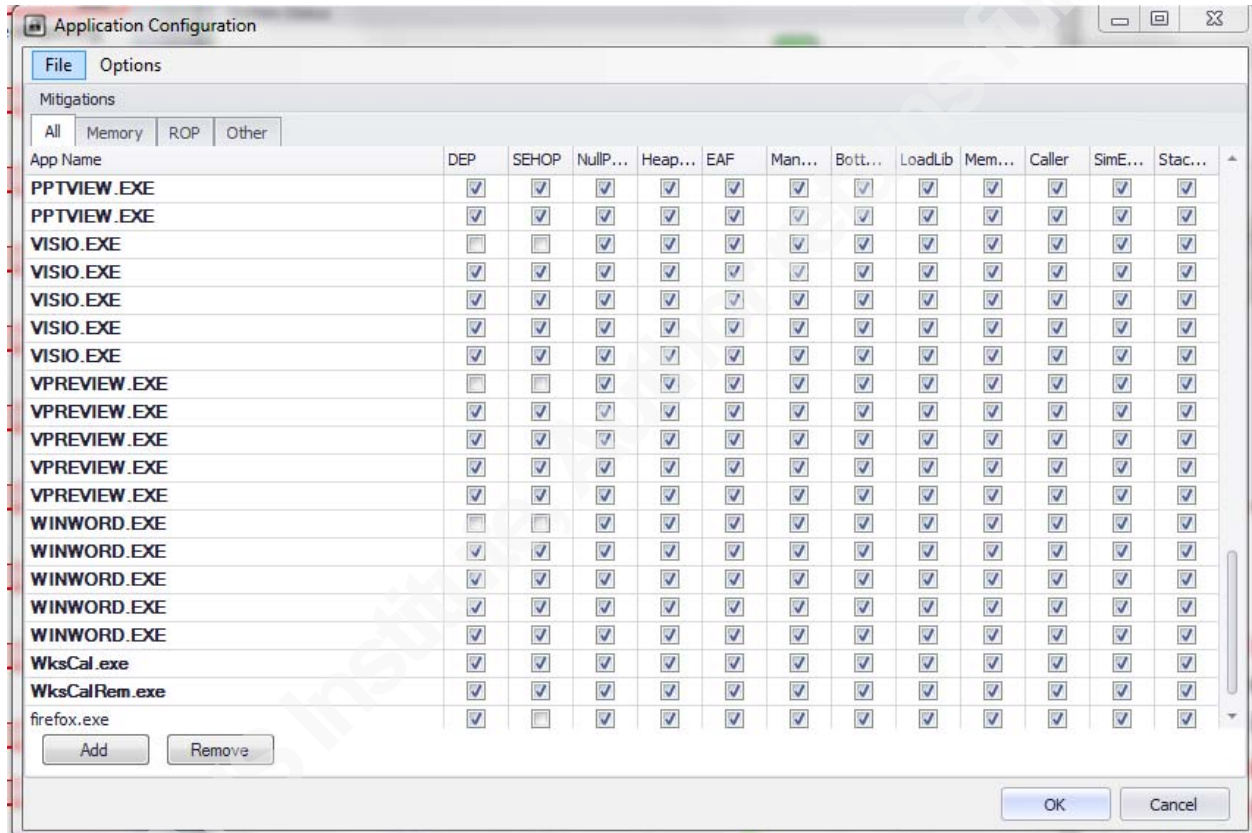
Application Configuration

File Options

Mitigations

All Memory ROP Other

| App Name | DEP | SEHOP | NullP... | Heap... | EAF | Man... | Bott... | LoadLib | Mem... | Caller | SimE... | Stac... |
|---|---|---|---|---|---|---|---|---|---|---|---|---|
| PPTVIEW.EXE | | | | | | | | | | | | |
| PPTVIEW.EXE | | | | | | | | | | | | |
| VISIO.EXE | | | | | | | | | | | | |
| VISIO.EXE | | | | | | | | | | | | |
| VISIO.EXE | | | | | | | | | | | | |
| VISIO.EXE | | | | | | | | | | | | |
| VISIO.EXE | | | | | | | | | | | | |
| VPREVIEW.EXE | | | | | | | | | | | | |
| VPREVIEW.EXE | | | | | | | | | | | | |
| VPREVIEW.EXE | | | | | | | | | | | | |
| VPREVIEW.EXE | | | | | | | | | | | | |
| VPREVIEW.EXE | | | | | | | | | | | | |
| WINWORD.EXE | | | | | | | | | | | | |
| WINWORD.EXE | | | | | | | | | | | | |
| WINWORD.EXE | | | | | | | | | | | | |
| WINWORD.EXE | | | | | | | | | | | | |
| WINWORD.EXE | | | | | | | | | | | | |
| WksCal.exe | | | | | | | | | | | | |
| WksCalRem.exe | | | | | | | | | | | | |
| firefox.exe | | | | | | | | | | | | |

Add Remove

OK Cancel